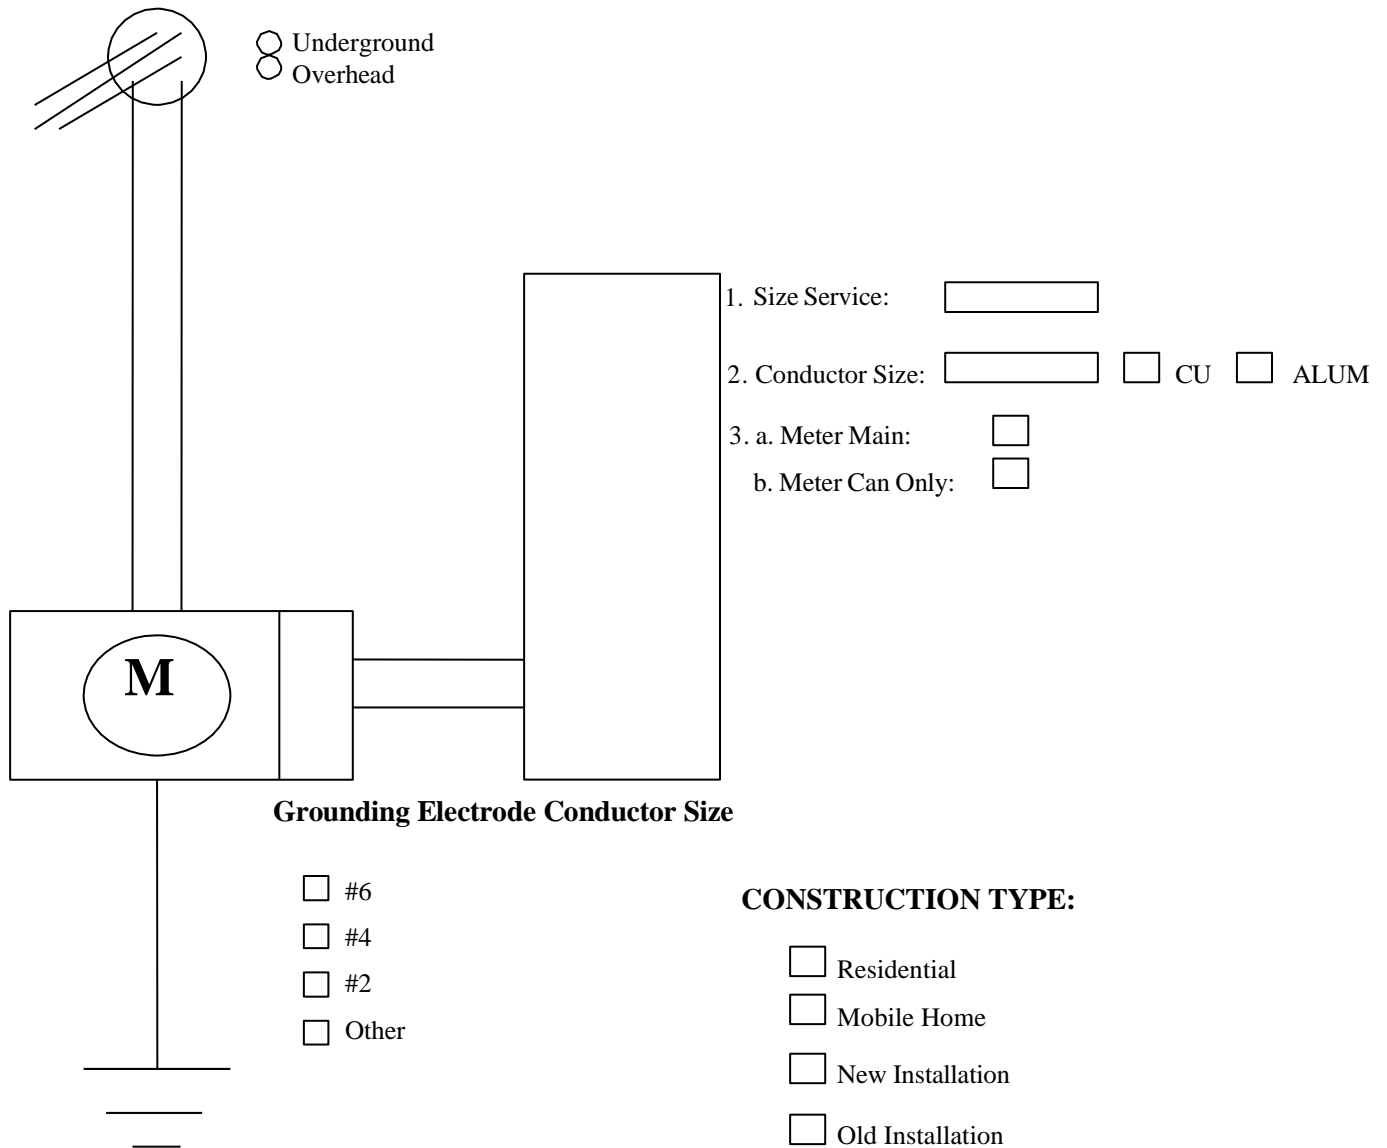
Underground
Overhead

1. Size Service:

2. Conductor Size: CU ALUM

3. a. Meter Main:
b. Meter Can Only:

M

Grounding Electrode Conductor Size

#6
#4
#2
Other

CONSTRUCTION TYPE:

Residential
Mobile Home
New Installation
Old Installation